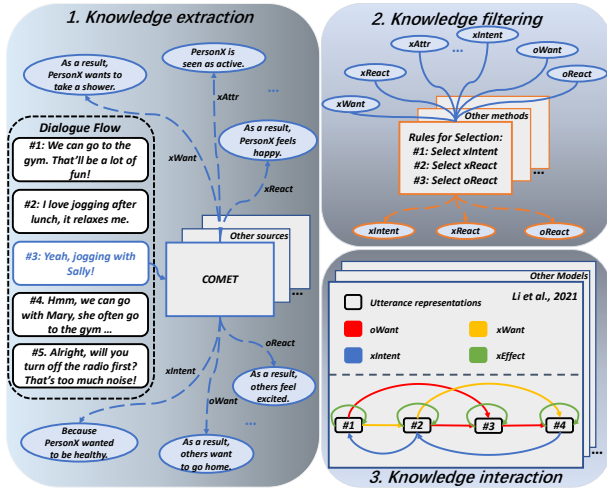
1. Knowledge extraction

As a result, PersonX wants to take a shower.

PersonX is seen as active.

xAttr

...

xWant

As a result, PersonX feels happy.

xReact

Dialogue Flow

#1: We can go to the gym. That'll be a lot of fun!

#2: I love jogging after lunch, it relaxes me.

#3: Yeah, jogging with Sally!

#4. Hmm, we can go with Mary, she often go to the gym ...

#5. Alright, will you turn off the radio first? That's too much noise!

Other sources

COMET

...

oReact

xIntent

As a result, others feel excited.

oWant

...

Because PersonX wanted to be healthy.

As a result, others want to go home.

2. Knowledge filtering

xAttr

...

xIntent

oWant

xReact

oReact

xWant

Other methods

Rules for Selection:
#1: Select xIntent
#2: Select xReact
#3: Select oReact

...

xIntent

xReact

oReact

Other Models

Li et al., 2021

Utterance representations

oWant

xWant

xIntent

xEffect

#1

#2

#3

#4

3. Knowledge interaction